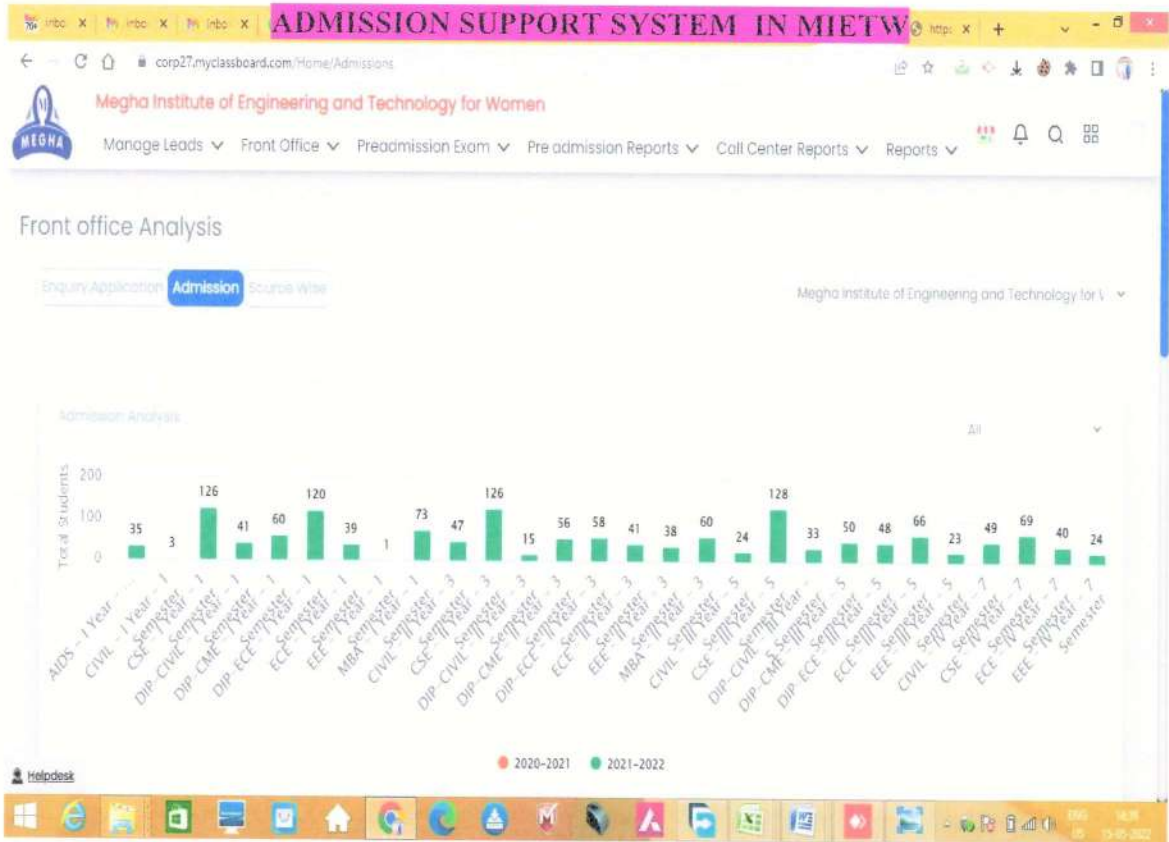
Inbo x | Inbo x | Inbo x | ADMISSION SUPPORT SYSTEM IN MIETW | http x | +

corp27.myclassboard.com/Home/Admissions

Megha Institute of Engineering and Technology for Women

MEGHA

Manage Leads ∨ Front Office ∨ Preadmission Exam ∨ Pre admission Reports ∨ Call Center Reports ∨ Reports ∨

Front office Analysis

Enquiry Application | Admission | Source Wise

Megha Institute of Engineering and Technology for V

Admission Analysis

All

Total Students

200
100
0

35 3 126 41 60 120 39 1 73 47 126 15 56 58 41 38 60 24 128 33 50 48 66 23 49 69 40 24

AIDS - I Year - ... | CIVIL - I Year - 1 Semester | CSE - I Year - 1 Semester | DIP-CIVIL - I Year - 1 Semester | DIP-CME - I Year - 1 Semester | DIP-ECE - I Year - 1 Semester | ECE - I Year - 1 Semester | EEE - I Year - 1 Semester | MBA - I Year - 1 Semester | CIVIL - II Year - 3 Semester | CSE - II Year - 3 Semester | DIP-CIVIL - II Year - 3 Semester | DIP-CME - II Year - 3 Semester | DIP-ECE - II Year - 3 Semester | ECE - II Year - 3 Semester | EEE - II Year - 3 Semester | MBA - II Year - 3 Semester | CIVIL - III Year - 5 Semester | CSE - III Year - 5 Semester | DIP-CIVIL - III Year - 5 Semester | DIP-CME - III Year - 5 Semester | DIP-ECE - III Year - 5 Semester | ECE - III Year - 5 Semester | EEE - III Year - 5 Semester | CIVIL - IV Year - 7 Semester | CSE - IV Year - 7 Semester | ECE - IV Year - 7 Semester | EEE - IV Year - 7 Semester

2020-2021 2021-2022

Helpdesk

ENG US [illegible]